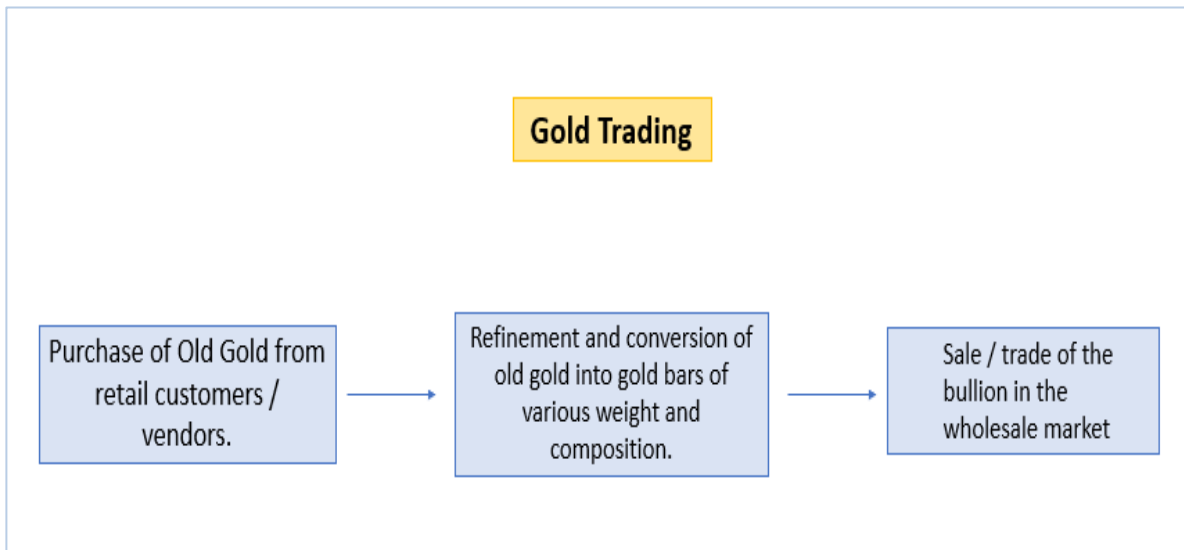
Gold Trading

Purchase of Old Gold from retail customers / vendors.

Refinement and conversion of old gold into gold bars of various weight and composition.

Sale / trade of the bullion in the wholesale market